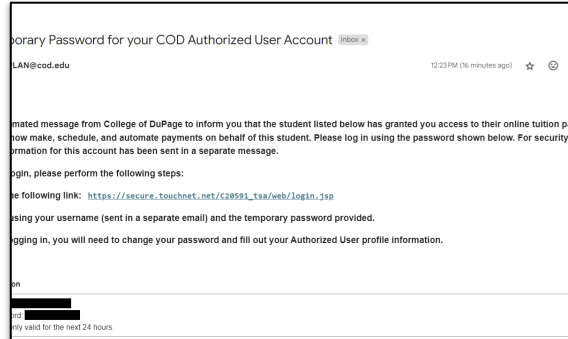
porary Password for your COD Authorized User Account Inbox ×

LAN@cod.edu

12:23 PM (16 minutes ago)

mated message from College of DuPage to inform you that the student listed below has granted you access to their online tuition p
now make, schedule, and automate payments on behalf of this student. Please log in using the password shown below. For security
ormation for this account has been sent in a separate message.

ogin, please perform the following steps:

he following link: https://secure.touchnet.net/C20591_tsa/web/login.jsp

using your username (sent in a separate email) and the temporary password provided.

ogging in, you will need to change your password and fill out your Authorized User profile information.

on

ord:
nly valid for the next 24 hours.